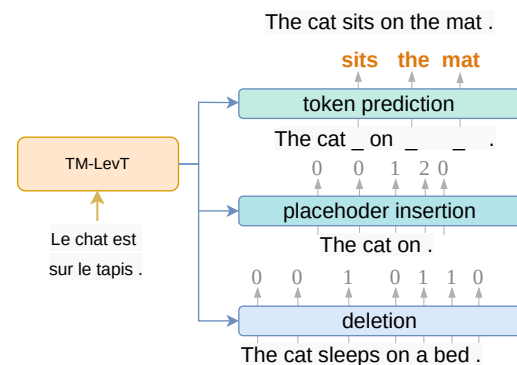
The cat sits on the mat .

sits the mat

token prediction

The cat _ on _ _ .

0 0 1 2 0

placehoder insertion

The cat on .

0 0 1 0 1 1 0

deletion

The cat sleeps on a bed .

TM-LevT

Le chat est sur le tapis .